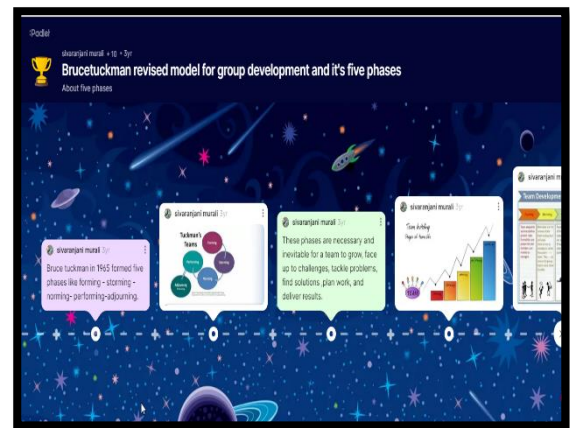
Padlet

sivaranjani murali + 10 • 3yr

Brucetuckman revised model for group development and it's five phases

About five phases

sivaranjani murali 3yr

Bruce tuckman in 1965 formed five phases like forming - storming - norming- performing-adjourning.

sivaranjani murali 3yr

Tuckman's Teams

Forming

Storming

Norming

Performing

Adjourning

sivaranjani murali 3yr

These phases are necessary and inevitable for a team to grow, face up to challenges, tackle problems, find solutions ,plan work, and deliver results.

sivaranjani murali 3yr

Team Building Stages of Tuckman

TEAM

Team Development